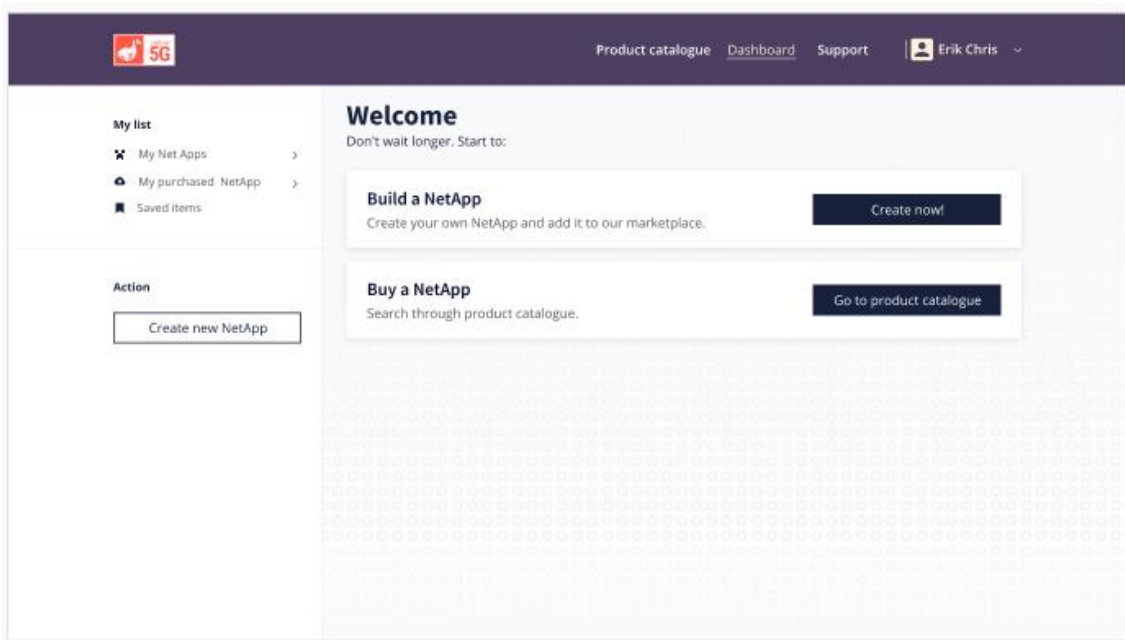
5G

Product catalogue Dashboard Support Erik Chris

My list

My Net Apps

My purchased NetApp

Saved items

Action

Create new NetApp

Welcome

Don't wait longer. Start to:

Build a NetApp

Create your own NetApp and add it to our marketplace.

Create now!

Buy a NetApp

Search through product catalogue.

Go to product catalogue